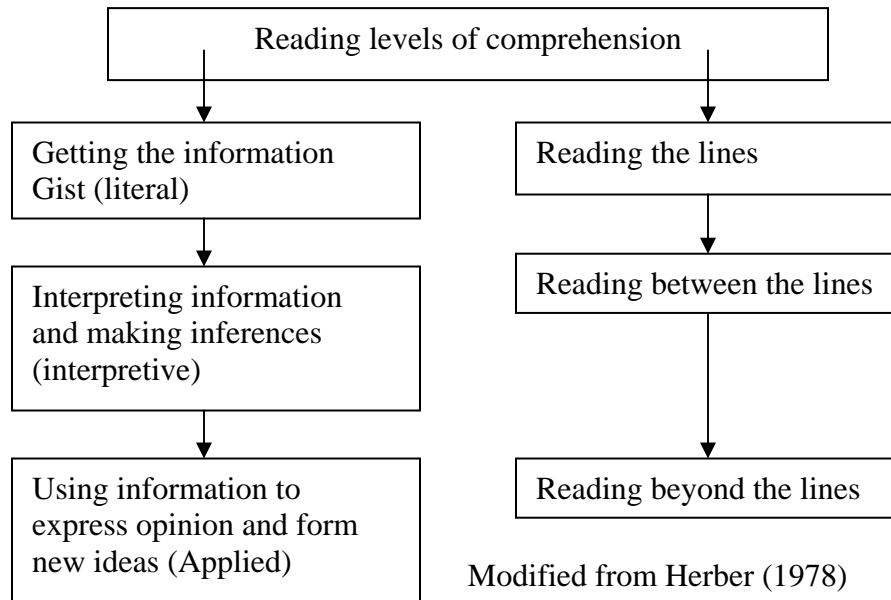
Reading levels of comprehension

Getting the information Gist (literal)

Interpreting information and making inferences (interpretive)

Using information to express opinion and form new ideas (Applied)

Reading the lines

Reading between the lines

Reading beyond the lines

Modified from Herber (1978)